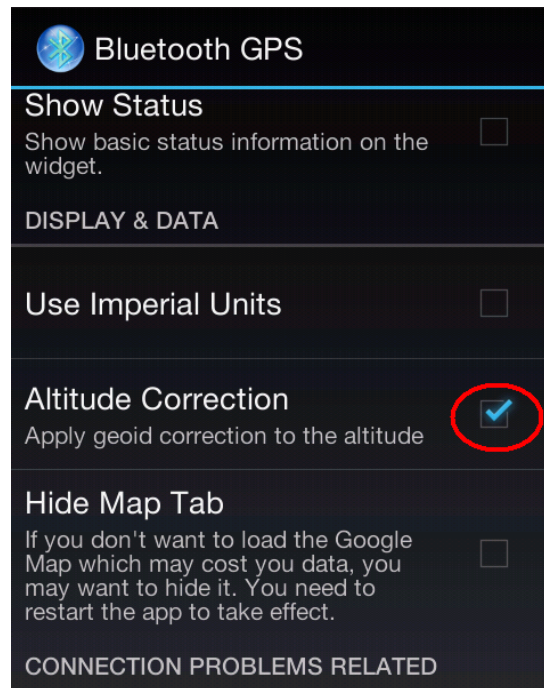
Bluetooth GPS

Show Status
Show basic status information on the widget.

DISPLAY & DATA

Use Imperial Units

Altitude Correction
Apply geoid correction to the altitude

Hide Map Tab
If you don't want to load the Google Map which may cost you data, you may want to hide it. You need to restart the app to take effect.

CONNECTION PROBLEMS RELATED